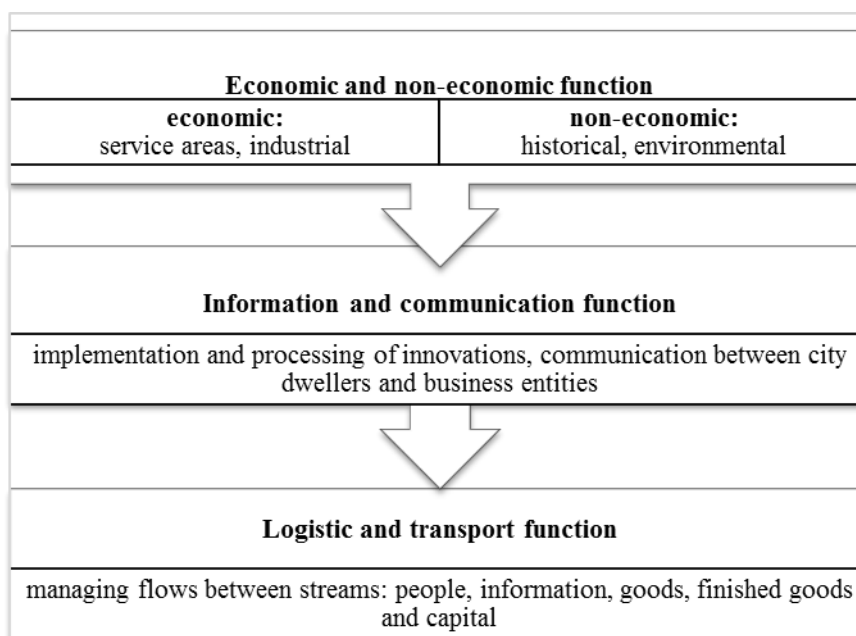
Economic and non-economic function

| economic: | non-economic: |
|---|---|
| service areas, industrial | historical, environmental |

Information and communication function

implementation and processing of innovations, communication between city dwellers and business entities

Logistic and transport function

managing flows between streams: people, information, goods, finished goods and capital